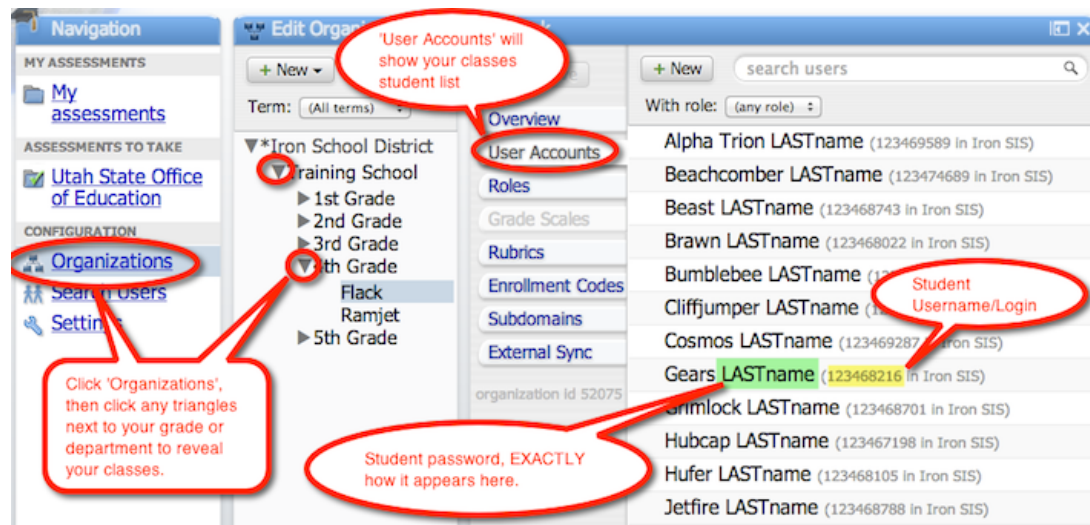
Navigation

MY ASSESSMENTS

My assessments

ASSESSMENTS TO TAKE

Utah State Office of Education

CONFIGURATION

Organizations

Search Users

Settings

Edit Organi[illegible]

+ New

Term: (All terms)

▼*Iron School District

▼Training School

▶1st Grade

▶2nd Grade

▶3rd Grade

▼4th Grade

Flack

Ramjet

▶5th Grade

'User Accounts' will show your classes student list

Overview

User Accounts

Roles

Grade Scales

Rubrics

Enrollment Codes

Subdomains

External Sync

organization id 52075

+ New

search users

With role: (any role)

Alpha Trion LASTname (123469589 in Iron SIS)

Beachcomber LASTname (123474689 in Iron SIS)

Beast LASTname (123468743 in Iron SIS)

Brawn LASTname (123468022 in Iron SIS)

Bumblebee LASTname (12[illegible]

Cliffjumper LASTname (12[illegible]

Cosmos LASTname (123469287 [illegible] Iron SIS)

Gears LASTname (123468216 in Iron SIS)

Grimlock LASTname (123468701 in Iron SIS)

Hubcap LASTname (123467198 in Iron SIS)

Hufer LASTname (123468105 in Iron SIS)

Jetfire LASTname (123468788 in Iron SIS)

Student Username/Login

Click 'Organizations', then click any triangles next to your grade or department to reveal your classes.

Student password, EXACTLY how it appears here.